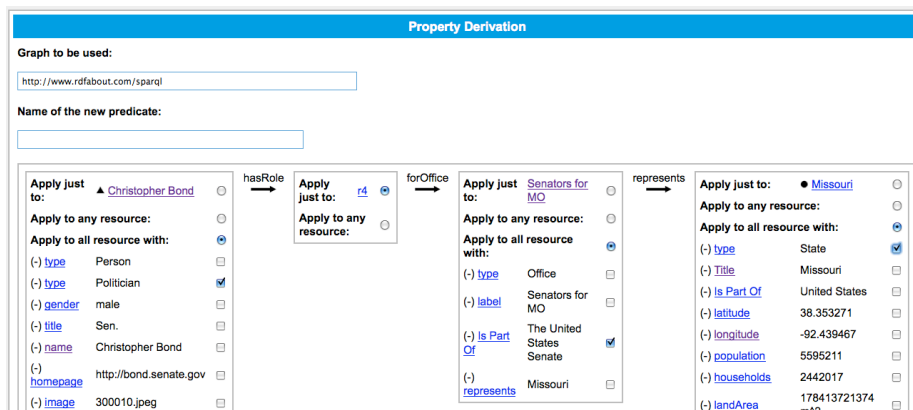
Property Derivation

Graph to be used:

http://www.rdfabout.com/sparql

Name of the new predicate:

| Apply just to: | ▲ Christopher Bond |
|---|---|
| Apply to any resource: | |
| Apply to all resource with: | |
| (-) type | Person |
| (-) type | Politician |
| (-) gender | male |
| (-) title | Sen. |
| (-) name | Christopher Bond |
| (-) homepage | http://bond.senate.gov |
| (-) image | 300010.jpeg |

hasRole

| Apply just to: | r4 |
|---|---|
| Apply to any resource: | |

forOffice

| Apply just to: | Senators for MO |
|---|---|
| Apply to any resource: | |
| Apply to all resource with: | |
| (-) type | Office |
| (-) label | Senators for MO |
| (-) Is Part Of | The United States Senate |
| (-) represents | Missouri |

represents

| Apply just to: | ● Missouri |
|---|---|
| Apply to any resource: | |
| Apply to all resource with: | |
| (-) type | State |
| (-) Title | Missouri |
| (-) Is Part Of | United States |
| (-) latitude | 38.353271 |
| (-) longitude | -92.439467 |
| (-) population | 5595211 |
| (-) households | 2442017 |
| (-) landArea | 178413721374 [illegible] |